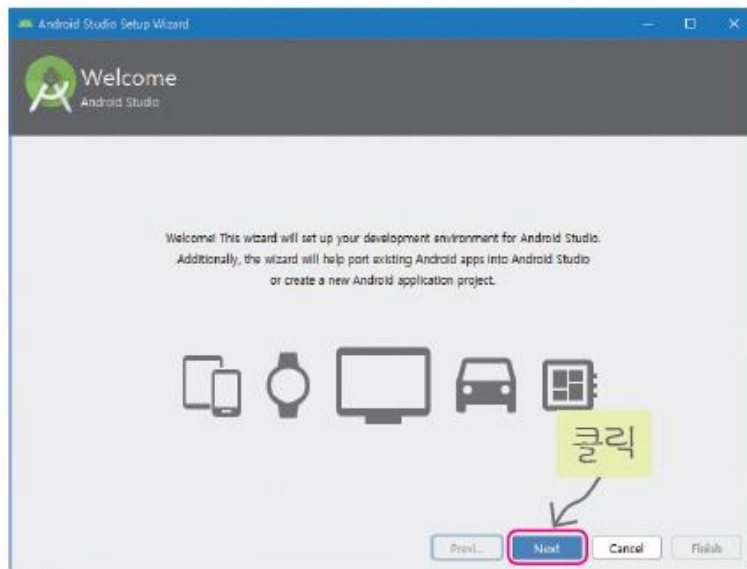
Android Studio Setup Wizard

Welcome
Android Studio

Welcome! This wizard will set up your development environment for Android Studio. Additionally, the wizard will help port existing Android apps into Android Studio or create a new Android application project.

클릭

Prev... Next Cancel Finish